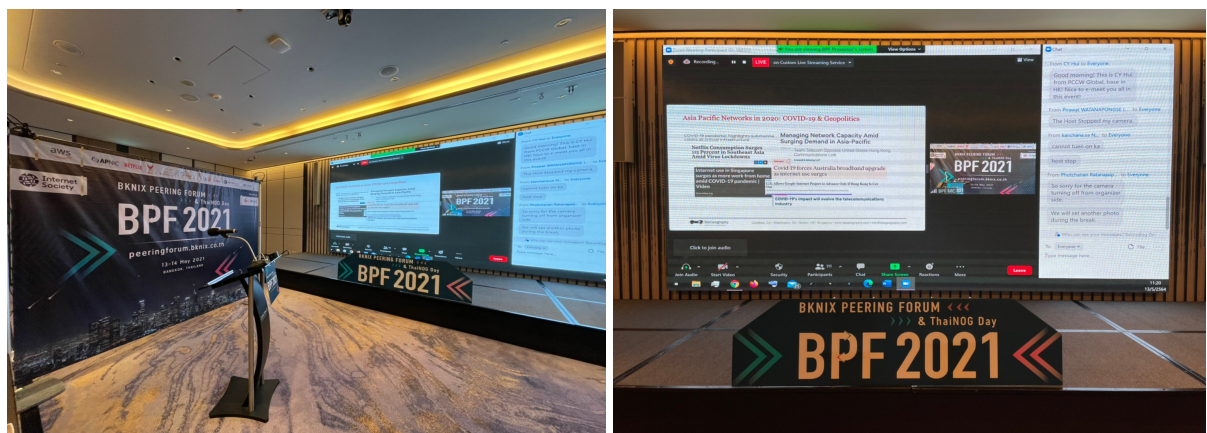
aws
APNIC
Internet Society
BKNIX PEERING FORUM
BPF 2021
peeringforum.bknix.co.th
13–14 May 2021
BANGKOK, THAILAND

& ThaiNOG Day
BPF 2021

Recording...
LIVE
on Custom Live Streaming Service
View Options
Chat
Asia Pacific Networks in 2020: COVID-19 & Geopolitics
Managing Network Capacity Amid Surging Demand in Asia-Pacific
Netflix Consumption Surges 115 Percent in Southeast Asia Amid Virus Lockdowns
Covid-19 forces Australia broadband upgrade as internet use surges
Internet use in Singapore surges as more work from home amid COVID-19 pandemic | Video
COVID-19's impact will evolve the telecommunications industry
BKNIX PEERING FORUM
BPF 2021
Click to join audio
Join Audio
Start Video
Security
Participants
Chat
Share Screen
Reactions
More
Leave
From CY Hui to Everyone:
Good morning! This is CY Hui from PCCW Global, base in HK! Nice to e-meet you all in this event!
From Pirawat WATANAPONGSE to Everyone:
The Host Stopped my camera.
From kanchana.w.N... to Everyone:
cannot tune on ka
host stop
From Photchanan Ratanajaipan to Everyone:
So sorry for the camera turning off from organizer side.
We will set another photo during the break.
To: Everyone
File
Type message here...
11:20
13/5/2564

BKNIX PEERING FORUM
& ThaiNOG Day
BPF 2021